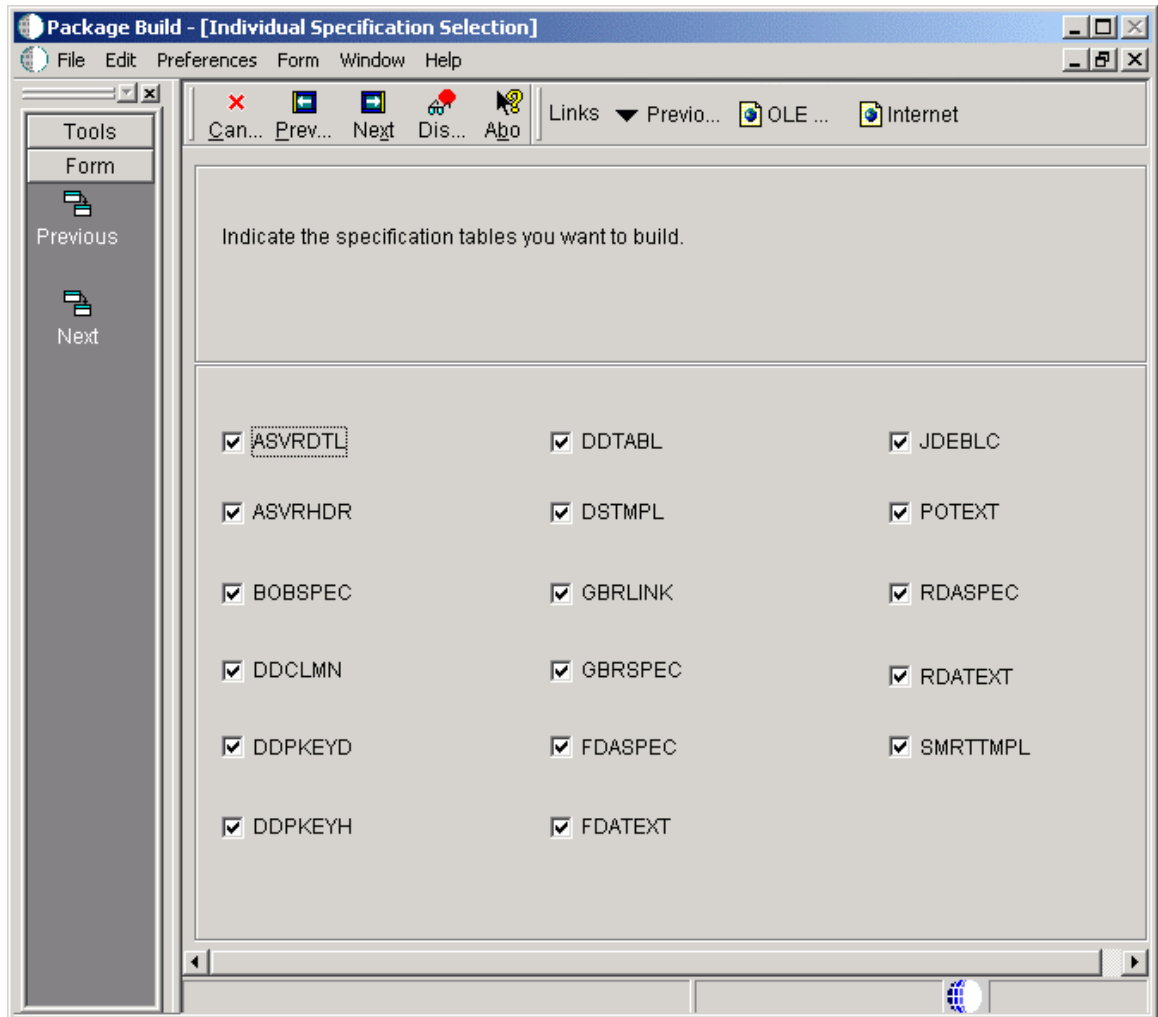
Package Build - [Individual Specification Selection]

File Edit Preferences Form Window Help

Tools

Form

Previous

Next

Can... Prev... Next Dis... Abo

Links Previo... OLE ... Internet

Indicate the specification tables you want to build.

ASVRDTL

ASVRHDR

BOBSPEC

DDCLMN

DDPKEYD

DDPKEYH

DDTABL

DSTMPL

GBRLINK

GBRSPEC

FDASPEC

FDATEXT

JDEBLC

POTEXT

RDASPEC

RDATEXT

SMRTTMPL